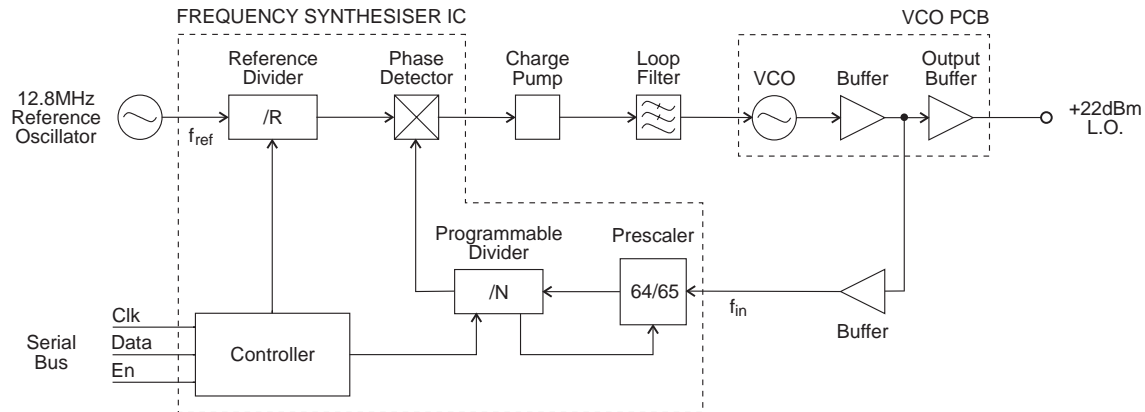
FREQUENCY SYNTHESISER IC

VCO PCB

12.8MHz Reference Oscillator

$f_{ref}$

Reference Divider

/R

Phase Detector

Charge Pump

Loop Filter

VCO

Buffer

Output Buffer

+22dBm L.O.

Programmable Divider

/N

Prescaler

64/65

$f_{in}$

Buffer

Serial Bus

Clk

Data

En

Controller